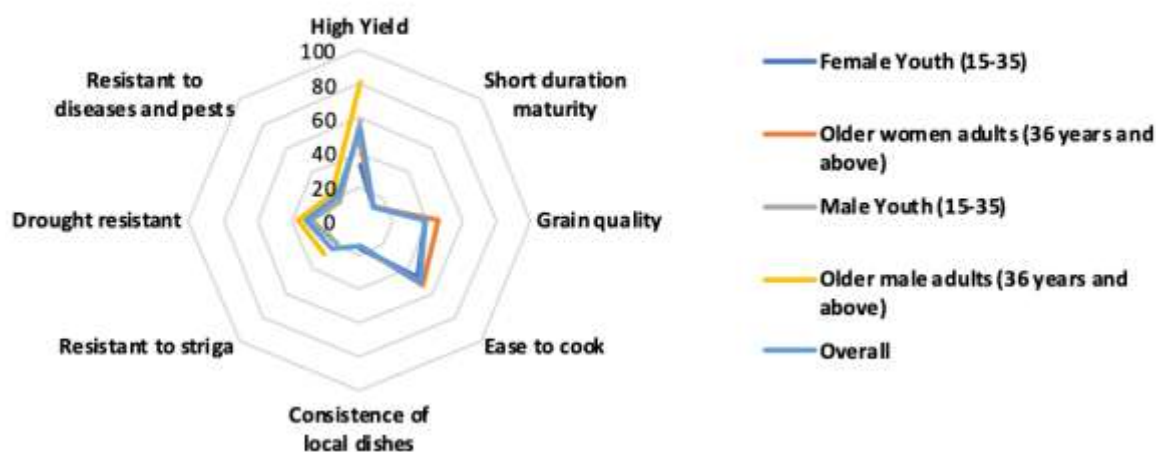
High Yield

100

80

60

40

20

0

Short duration maturity

Grain quality

Ease to cook

Consistence of local dishes

Resistant to striga

Drought resistant

Resistant to diseases and pests

Female Youth (15-35)

Older women adults (36 years and above)

Male Youth (15-35)

Older male adults (36 years and above)

Overall